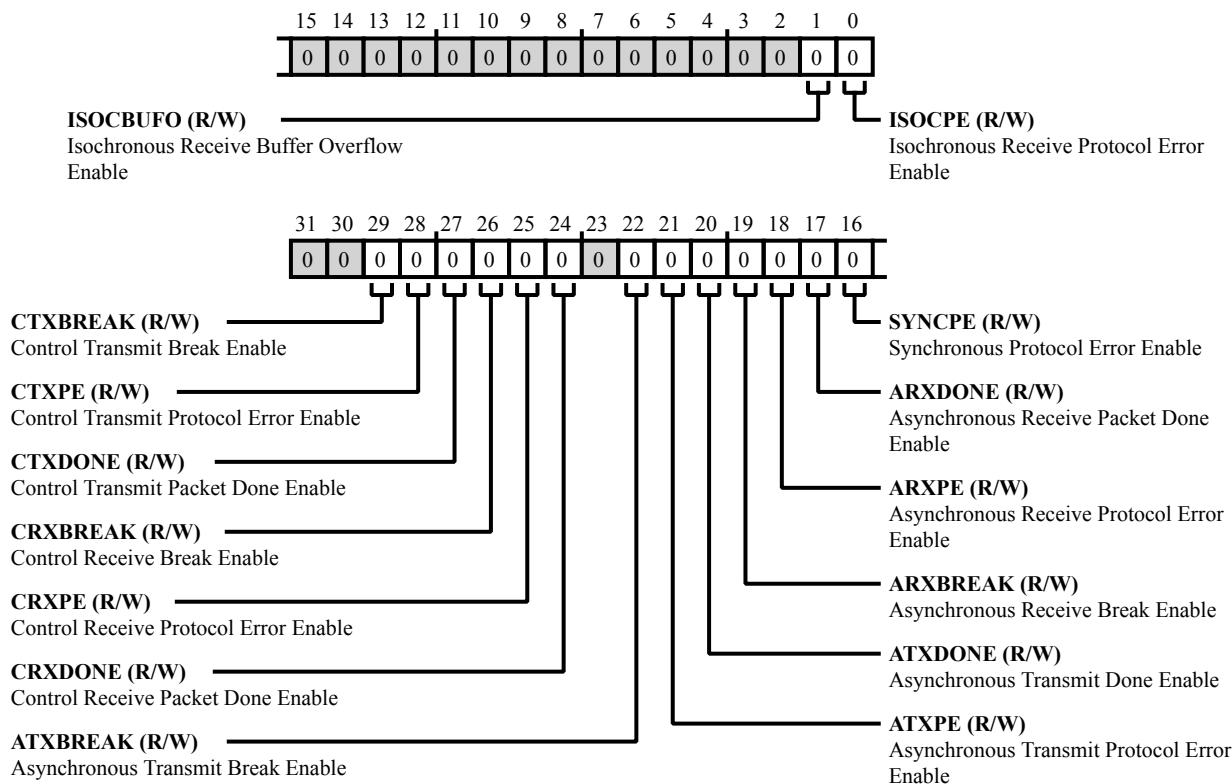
15 14 13 12 11 10 9 8 7 6 5 4 3 2 1 0

| 0 | 0 | 0 | 0 | 0 | 0 | 0 | 0 | 0 | 0 | 0 | 0 | 0 | 0 | 0 | 0 |
|---|---|---|---|---|---|---|---|---|---|---|---|---|---|---|---|

**ISOCBUFO (R/W)**
Isochronous Receive Buffer Overflow Enable

**ISOCPE (R/W)**
Isochronous Receive Protocol Error Enable

31 30 29 28 27 26 25 24 23 22 21 20 19 18 17 16

| 0 | 0 | 0 | 0 | 0 | 0 | 0 | 0 | 0 | 0 | 0 | 0 | 0 | 0 | 0 | 0 |
|---|---|---|---|---|---|---|---|---|---|---|---|---|---|---|---|

**CTXBREAK (R/W)**
Control Transmit Break Enable

**CTXPE (R/W)**
Control Transmit Protocol Error Enable

**CTXDONE (R/W)**
Control Transmit Packet Done Enable

**CRXBREAK (R/W)**
Control Receive Break Enable

**CRXPE (R/W)**
Control Receive Protocol Error Enable

**CRXDONE (R/W)**
Control Receive Packet Done Enable

**ATXBREAK (R/W)**
Asynchronous Transmit Break Enable

**SYNCPE (R/W)**
Synchronous Protocol Error Enable

**ARXDONE (R/W)**
Asynchronous Receive Packet Done Enable

**ARXPE (R/W)**
Asynchronous Receive Protocol Error Enable

**ARXBREAK (R/W)**
Asynchronous Receive Break Enable

**ATXDONE (R/W)**
Asynchronous Transmit Done Enable

**ATXPE (R/W)**
Asynchronous Transmit Protocol Error Enable